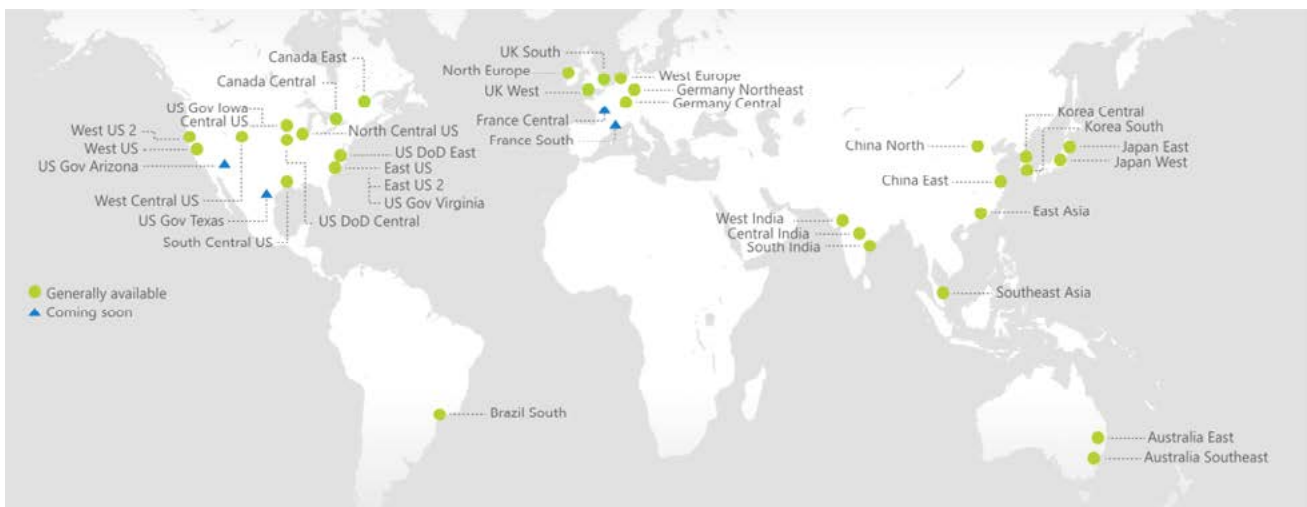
Canada East
Canada Central
US Gov Iowa
Central US
West US 2
West US
US Gov Arizona
North Central US
US DoD East
East US
East US 2
US Gov Virginia
West Central US
US Gov Texas
South Central US
US DoD Central

UK South
North Europe
UK West
West Europe
Germany Northeast
Germany Central
France Central
France South

Korea Central
Korea South
China North
Japan East
Japan West
China East
East Asia
West India
Central India
South India
Southeast Asia

Generally available
Coming soon

Brazil South

Australia East
Australia Southeast